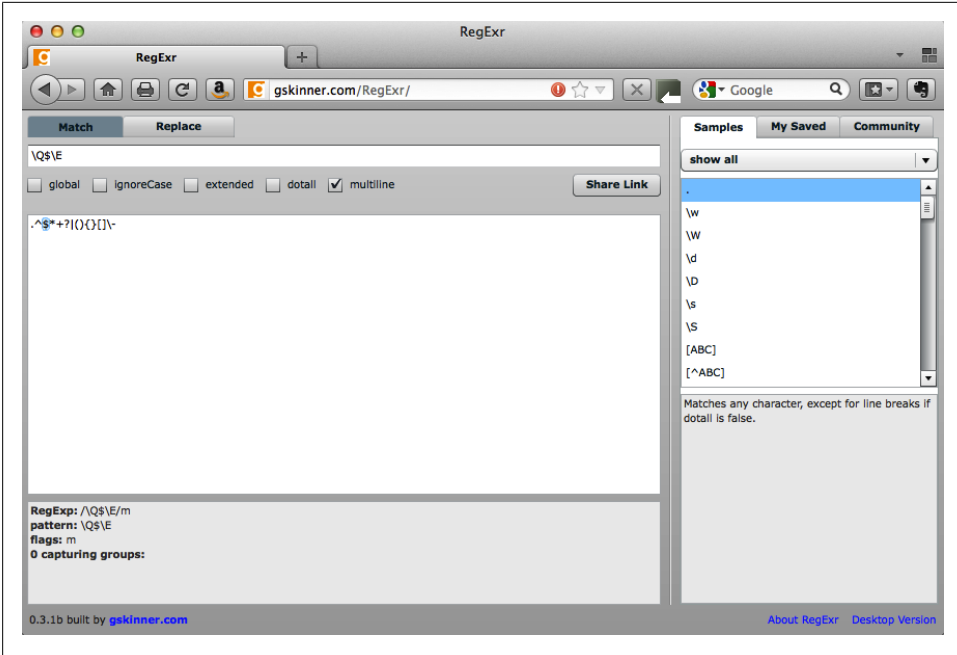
RegExr

RegExr

gskinner.com/RegExr/

Google

Match Replace

\Q$\E

global ignoreCase extended dotall multiline

Share Link

.^$*+?|(){}[]\-

RegExp: /\Q$\E/m
pattern: \Q$\E
flags: m
0 capturing groups:

Samples My Saved Community

show all

.
\w
\W
\d
\D
\s
\S
[ABC]
[^ABC]

Matches any character, except for line breaks if dotall is false.

0.3.1b built by gskinner.com

About RegExr Desktop Version